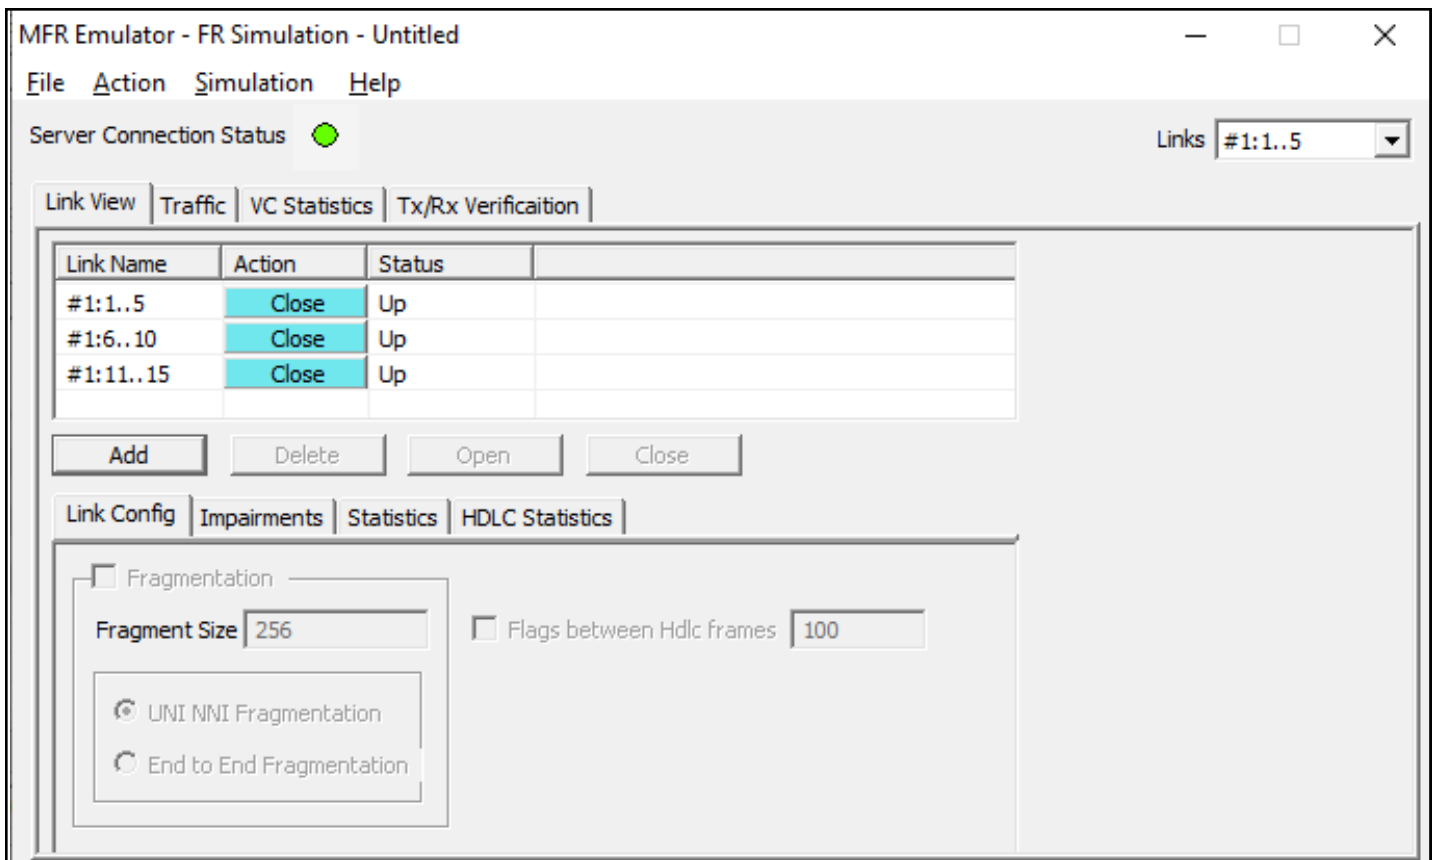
MFR Emulator - FR Simulation - Untitled

File Action Simulation Help

Server Connection Status

Links #1:1..5

Link View | Traffic | VC Statistics | Tx/Rx Verificaition

| Link Name | Action | Status |
|---|---|---|
| #1:1..5 | Close | Up |
| #1:6..10 | Close | Up |
| #1:11..15 | Close | Up |

Add Delete Open Close

Link Config | Impairments | Statistics | HDLC Statistics

Fragmentation

Fragment Size 256

UNI NNI Fragmentation

End to End Fragmentation

Flags between Hdlc frames 100